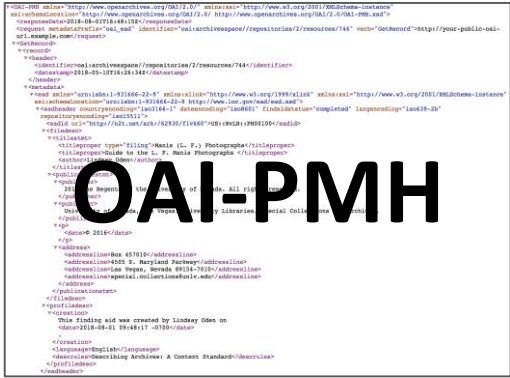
▼<OAI-PMH xmlns="http://www.openarchives.org/OAI/2.0/" xmlns:xsi="http://www.w3.org/2001/XMLSchema-instance" xsi:schemaLocation="http://www.openarchives.org/OAI/2.0/ http://www.openarchives.org/OAI/2.0/OAI-PMH.xsd">
<responseDate>2018-08-03T16:48:15Z</responseDate>
<request metadataPrefix="oai_ead" identifier="oai:archivesspace//repositories/2/resources/744" verb="GetRecord">http://your-public-oai-url.example.com</request>
▼<GetRecord>
▼<record>
▼<header>
<identifier>oai:archivesspace//repositories/2/resources/744</identifier>
<datestamp>2018-05-10T16:26:34Z</datestamp>
</header>
▼<metadata>
▼<ead xmlns="urn:isbn:1-931666-22-9" xmlns:xlink="http://www.w3.org/1999/xlink" xmlns:xsi="http://www.w3.org/2001/XMLSchema-instance" xsi:schemaLocation="urn:isbn:1-931666-22-9 http://www.loc.gov/ead/ead.xsd">
▼<eadheader countryencoding="iso3166-1" dateencoding="iso8601" findaidstatus="completed" langencoding="iso639-2b" repositoryencoding="iso15511">
<eadid url="http://n2t.net/ark:/62930/f1vk60">US::NvLN::PH00100</eadid>
▼<filedesc>
▼<titlestmt>
<titleproper type="filing">Mania (L. F.) Photographs</titleproper>
<titleproper>Guide to the L. F. Mania Photographs</titleproper>
<author>Lindsey Oden</author>
</titlestmt>
▼<publicationstmt>
▼<publisher>
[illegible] Regents of the University of Nevada. All rights reserved.
</publisher>
▼<publisher>
University of Nevada, Las Vegas University Libraries Special Collections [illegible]
</publisher>
▼<p>
<date>© 2016</date>
</p>
▼<address>
<addressline>Box 457010</addressline>
<addressline>4505 S. Maryland Parkway</addressline>
<addressline>Las Vegas, Nevada 89154-7010</addressline>
<addressline>special.collections@unlv.edu</addressline>
</address>
</publicationstmt>
</filedesc>
▼<profiledesc>
▼<creation>
This finding aid was created by Lindsey Oden on
<date>2018-08-01 09:48:17 -0700</date>
.
</creation>
<language>English</language>
<descrules>Describing Archives: A Content Standard</descrules>
</profiledesc>
</eadheader>

OAI-PMH